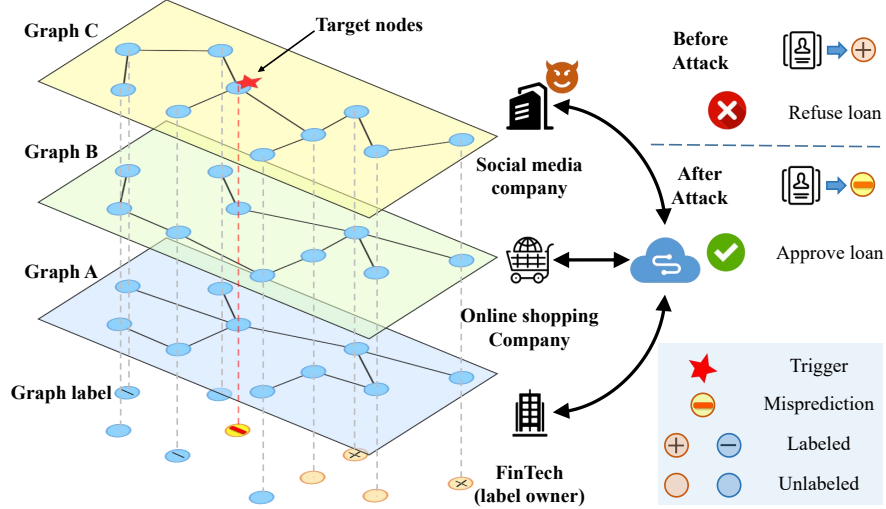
Graph C

Target nodes

Graph B

Graph A

Graph label

Social media company

Online shopping Company

FinTech (label owner)

Before Attack

Refuse loan

After Attack

Approve loan

Trigger

Misprediction

Labeled

Unlabeled